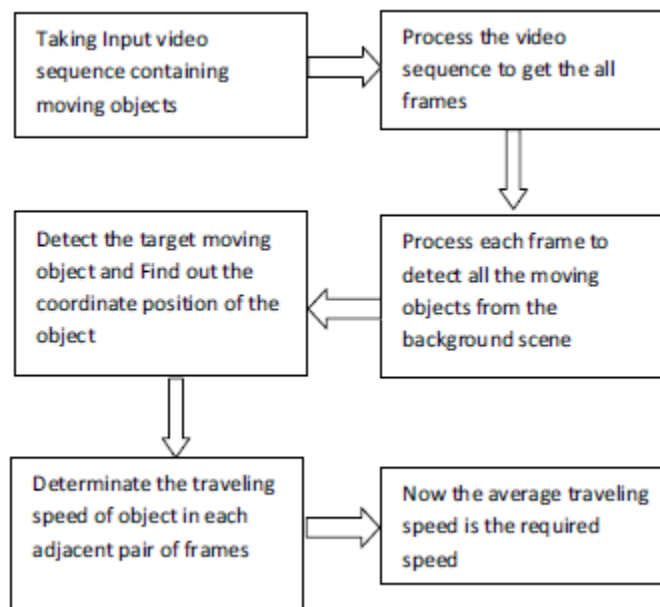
Taking Input video sequence containing moving objects

Process the video sequence to get the all frames

Process each frame to detect all the moving objects from the background scene

Detect the target moving object and Find out the coordinate position of the object

Determinate the traveling speed of object in each adjacent pair of frames

Now the average traveling speed is the required speed